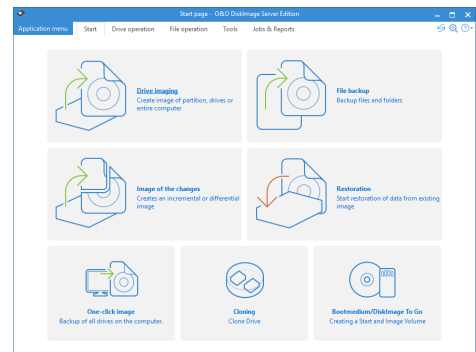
Start page - O&O DiskImage Server Edition

Application menu Start Drive operation File operation Tools Jobs & Reports

Drive imaging
Create image of partition, drives or entire computer

File backup
Backup files and folders

Image of the changes
Creates an incremental or differential image

Restoration
Start restoration of data from existing image

One-click image
Backup of all drives on the computer.

Cloning
Clone Drive

Bootmedium/DiskImage To Go
Creating a Start and Image Volume